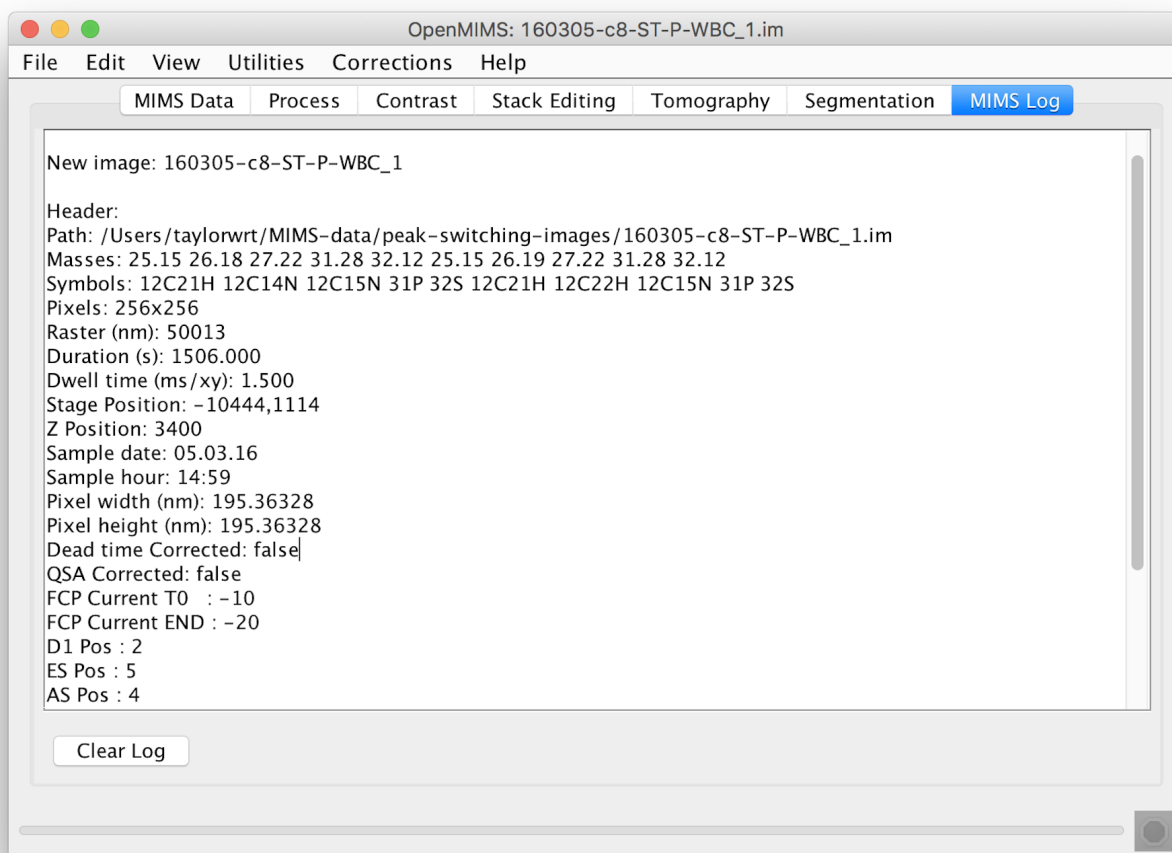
OpenMIMS: 160305-c8-ST-P-WBC_1.im

File Edit View Utilities Corrections Help

MIMS Data | Process | Contrast | Stack Editing | Tomography | Segmentation | MIMS Log

New image: 160305-c8-ST-P-WBC_1

Header:
Path: /Users/taylorwrt/MIMS-data/peak-switching-images/160305-c8-ST-P-WBC_1.im
Masses: 25.15 26.18 27.22 31.28 32.12 25.15 26.19 27.22 31.28 32.12
Symbols: 12C21H 12C14N 12C15N 31P 32S 12C21H 12C22H 12C15N 31P 32S
Pixels: 256x256
Raster (nm): 50013
Duration (s): 1506.000
Dwell time (ms/xy): 1.500
Stage Position: -10444,1114
Z Position: 3400
Sample date: 05.03.16
Sample hour: 14:59
Pixel width (nm): 195.36328
Pixel height (nm): 195.36328
Dead time Corrected: false
QSA Corrected: false
FCP Current T0 : -10
FCP Current END : -20
D1 Pos : 2
ES Pos : 5
AS Pos : 4

Clear Log